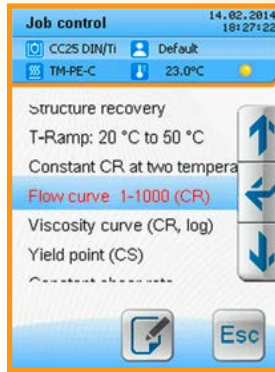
Job control
14.02.2014
18:27:22
CC25 DIN/Ti
Default
TM-PE-C
23.0°C

Structure recovery
T-Ramp: 20 °C to 50 °C
Constant CR at two tempera
Flow curve 1-1000 (CR)
Viscosity curve (CR, log)
Yield point (CS)
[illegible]

Esc